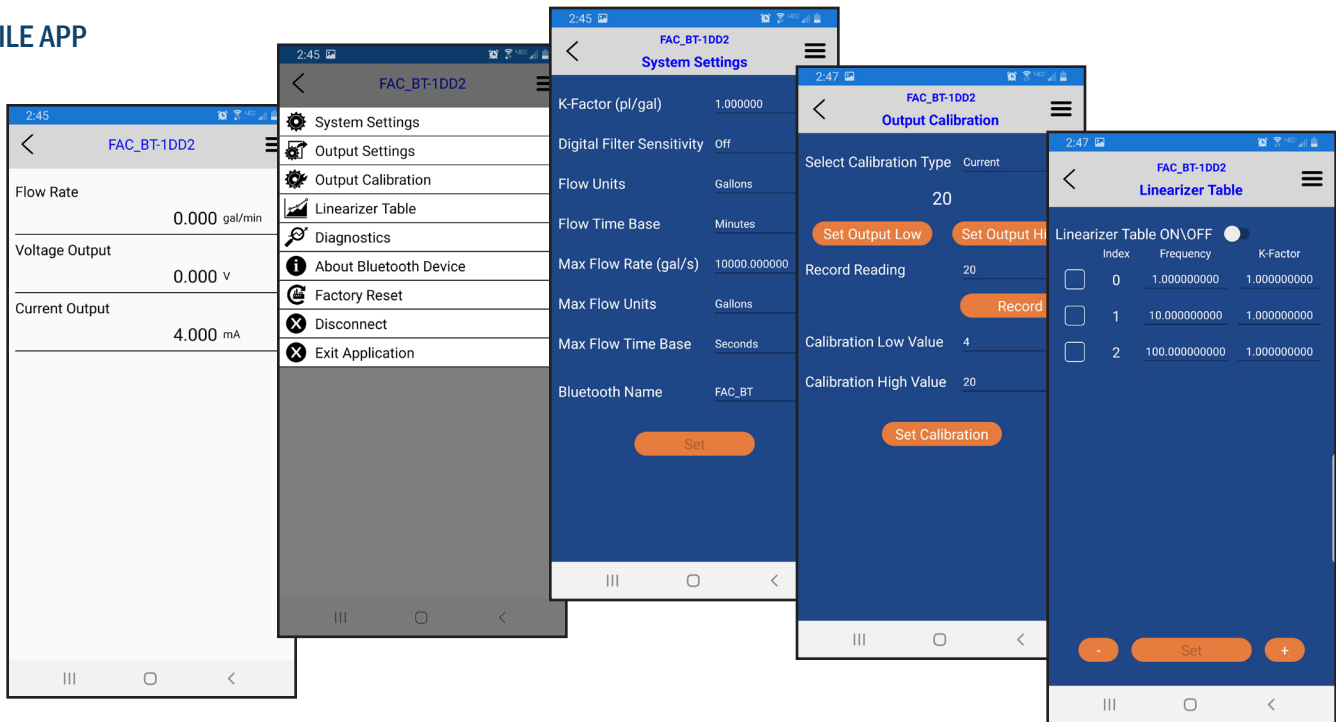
ILE APP

2:45
FAC_BT-1DD2
Flow Rate
0.000 gal/min
Voltage Output
0.000 V
Current Output
4.000 mA

2:45
FAC_BT-1DD2
System Settings
Output Settings
Output Calibration
Linearizer Table
Diagnostics
About Bluetooth Device
Factory Reset
Disconnect
Exit Application

2:45
FAC_BT-1DD2
System Settings
K-Factor (pl/gal) 1.000000
Digital Filter Sensitivity Off
Flow Units Gallons
Flow Time Base Minutes
Max Flow Rate (gal/s) 10000.000000
Max Flow Units Gallons
Max Flow Time Base Seconds
Bluetooth Name FAC_BT
Set

2:47
FAC_BT-1DD2
Output Calibration
Select Calibration Type Current
20
Set Output Low
Set Output Hi
Record Reading 20
Record
Calibration Low Value 4
Calibration High Value 20
Set Calibration

2:47
FAC_BT-1DD2
Linearizer Table
Linearizer Table ON\OFF

| Index | Frequency | K-Factor |
|---|---|---|
| 0 | 1.000000000 | 1.000000000 |
| 1 | 10.000000000 | 1.000000000 |
| 2 | 100.000000000 | 1.000000000 |

-
Set
+